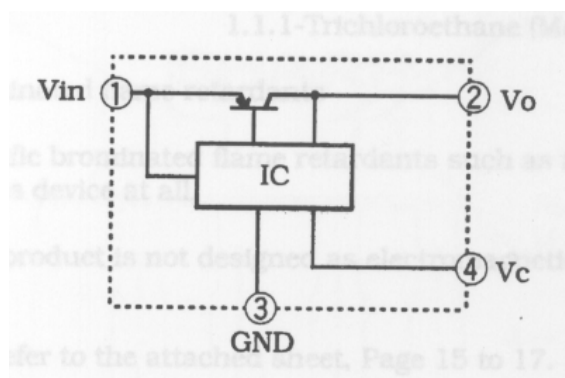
1.1.1-Trichloroethane (M

Vin ① ② Vo

IC

④ Vc

③

GND

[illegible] flame retardants

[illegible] brominated flame retardants such as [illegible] device at all.

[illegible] product is not designed as electric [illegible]

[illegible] efer to the attached sheet, Page 15 to 17.